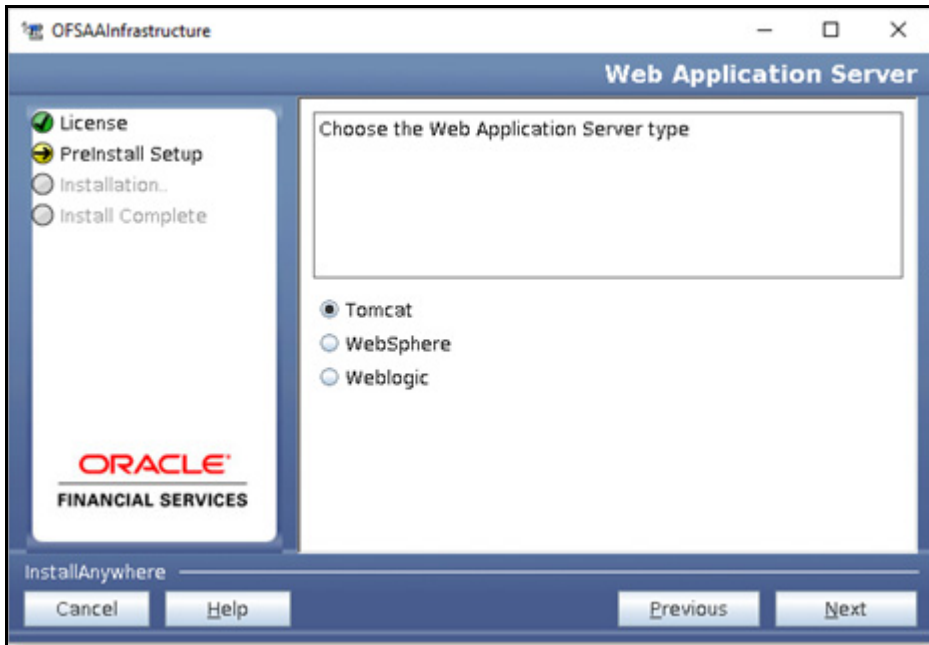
OFSAAInfrastructure

Web Application Server

License
PreInstall Setup
Installation..
Install Complete

Choose the Web Application Server type

Tomcat
WebSphere
Weblogic

ORACLE
FINANCIAL SERVICES

InstallAnywhere

Cancel
Help
Previous
Next